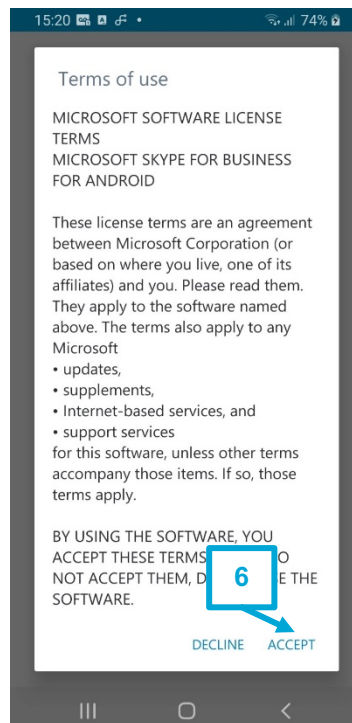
15:20 74%

Terms of use

MICROSOFT SOFTWARE LICENSE TERMS
MICROSOFT SKYPE FOR BUSINESS FOR ANDROID

These license terms are an agreement between Microsoft Corporation (or based on where you live, one of its affiliates) and you. Please read them. They apply to the software named above. The terms also apply to any Microsoft
• updates,
• supplements,
• Internet-based services, and
• support services
for this software, unless other terms accompany those items. If so, those terms apply.

BY USING THE SOFTWARE, YOU ACCEPT THESE TERMS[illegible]O NOT ACCEPT THEM, D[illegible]E THE SOFTWARE.

6

DECLINE ACCEPT